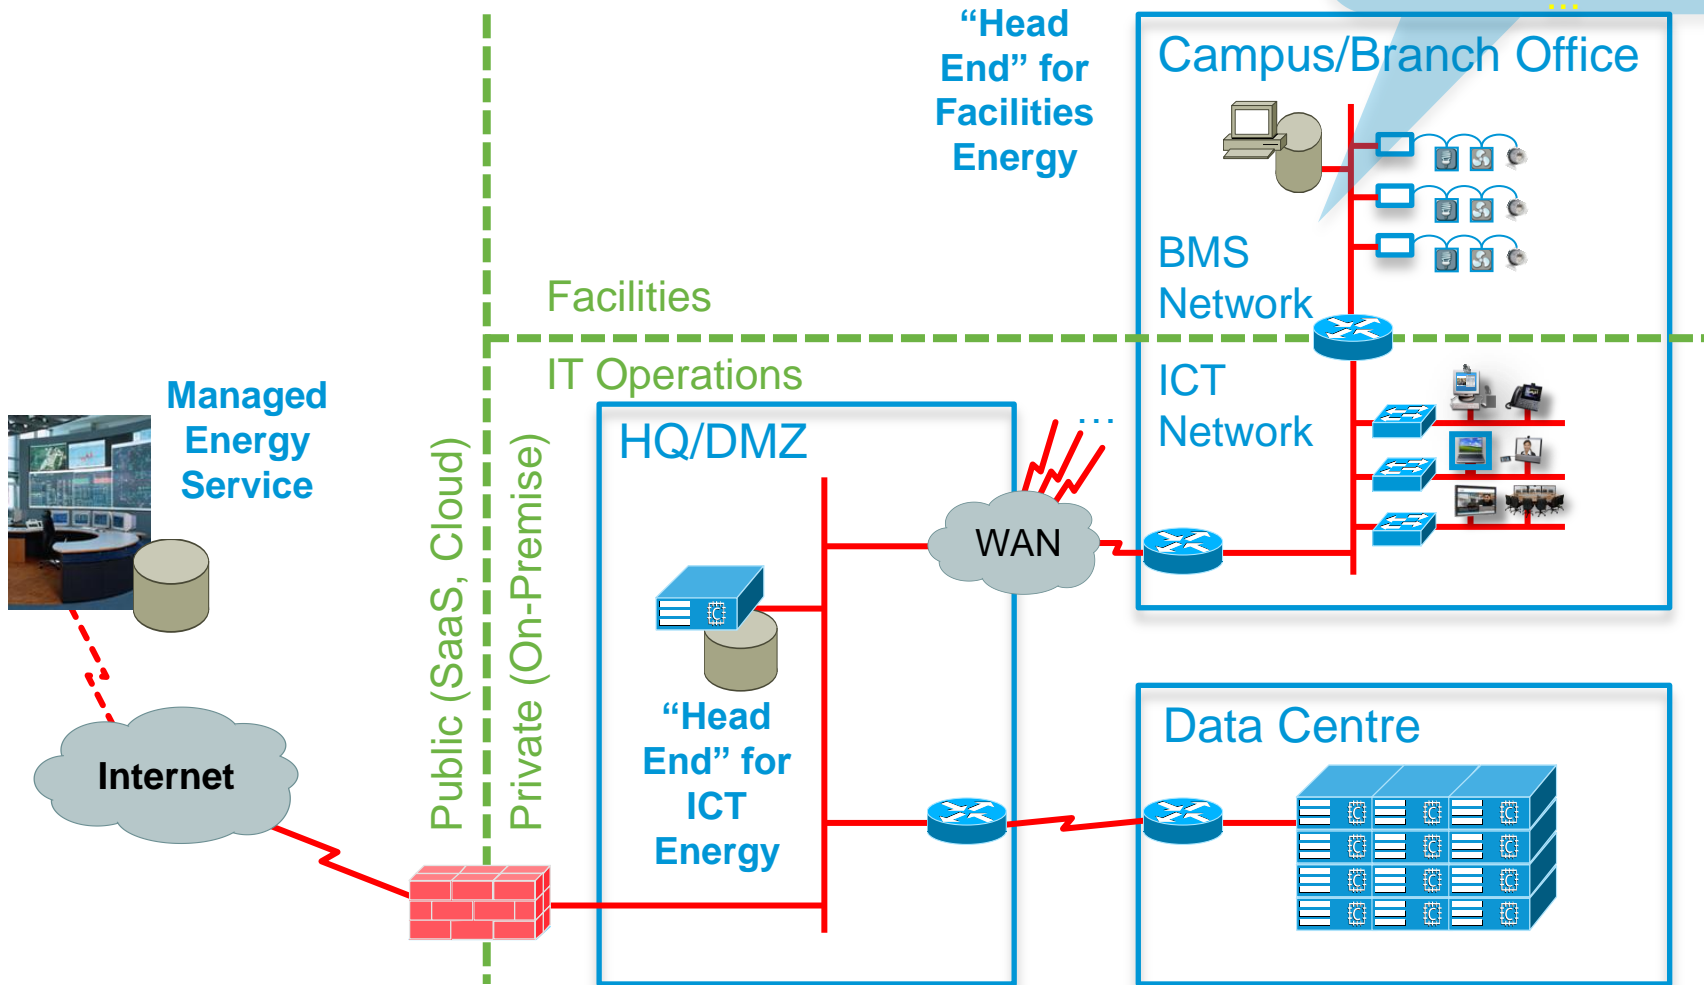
“Head End” for Facilities Energy

Campus/Branch Office

BMS Network

Facilities

IT Operations

ICT Network

Managed Energy Service

Public (SaaS, Cloud)

Private (On-Premise)

HQ/DMZ

…

WAN

“Head End” for ICT Energy

Data Centre

Internet